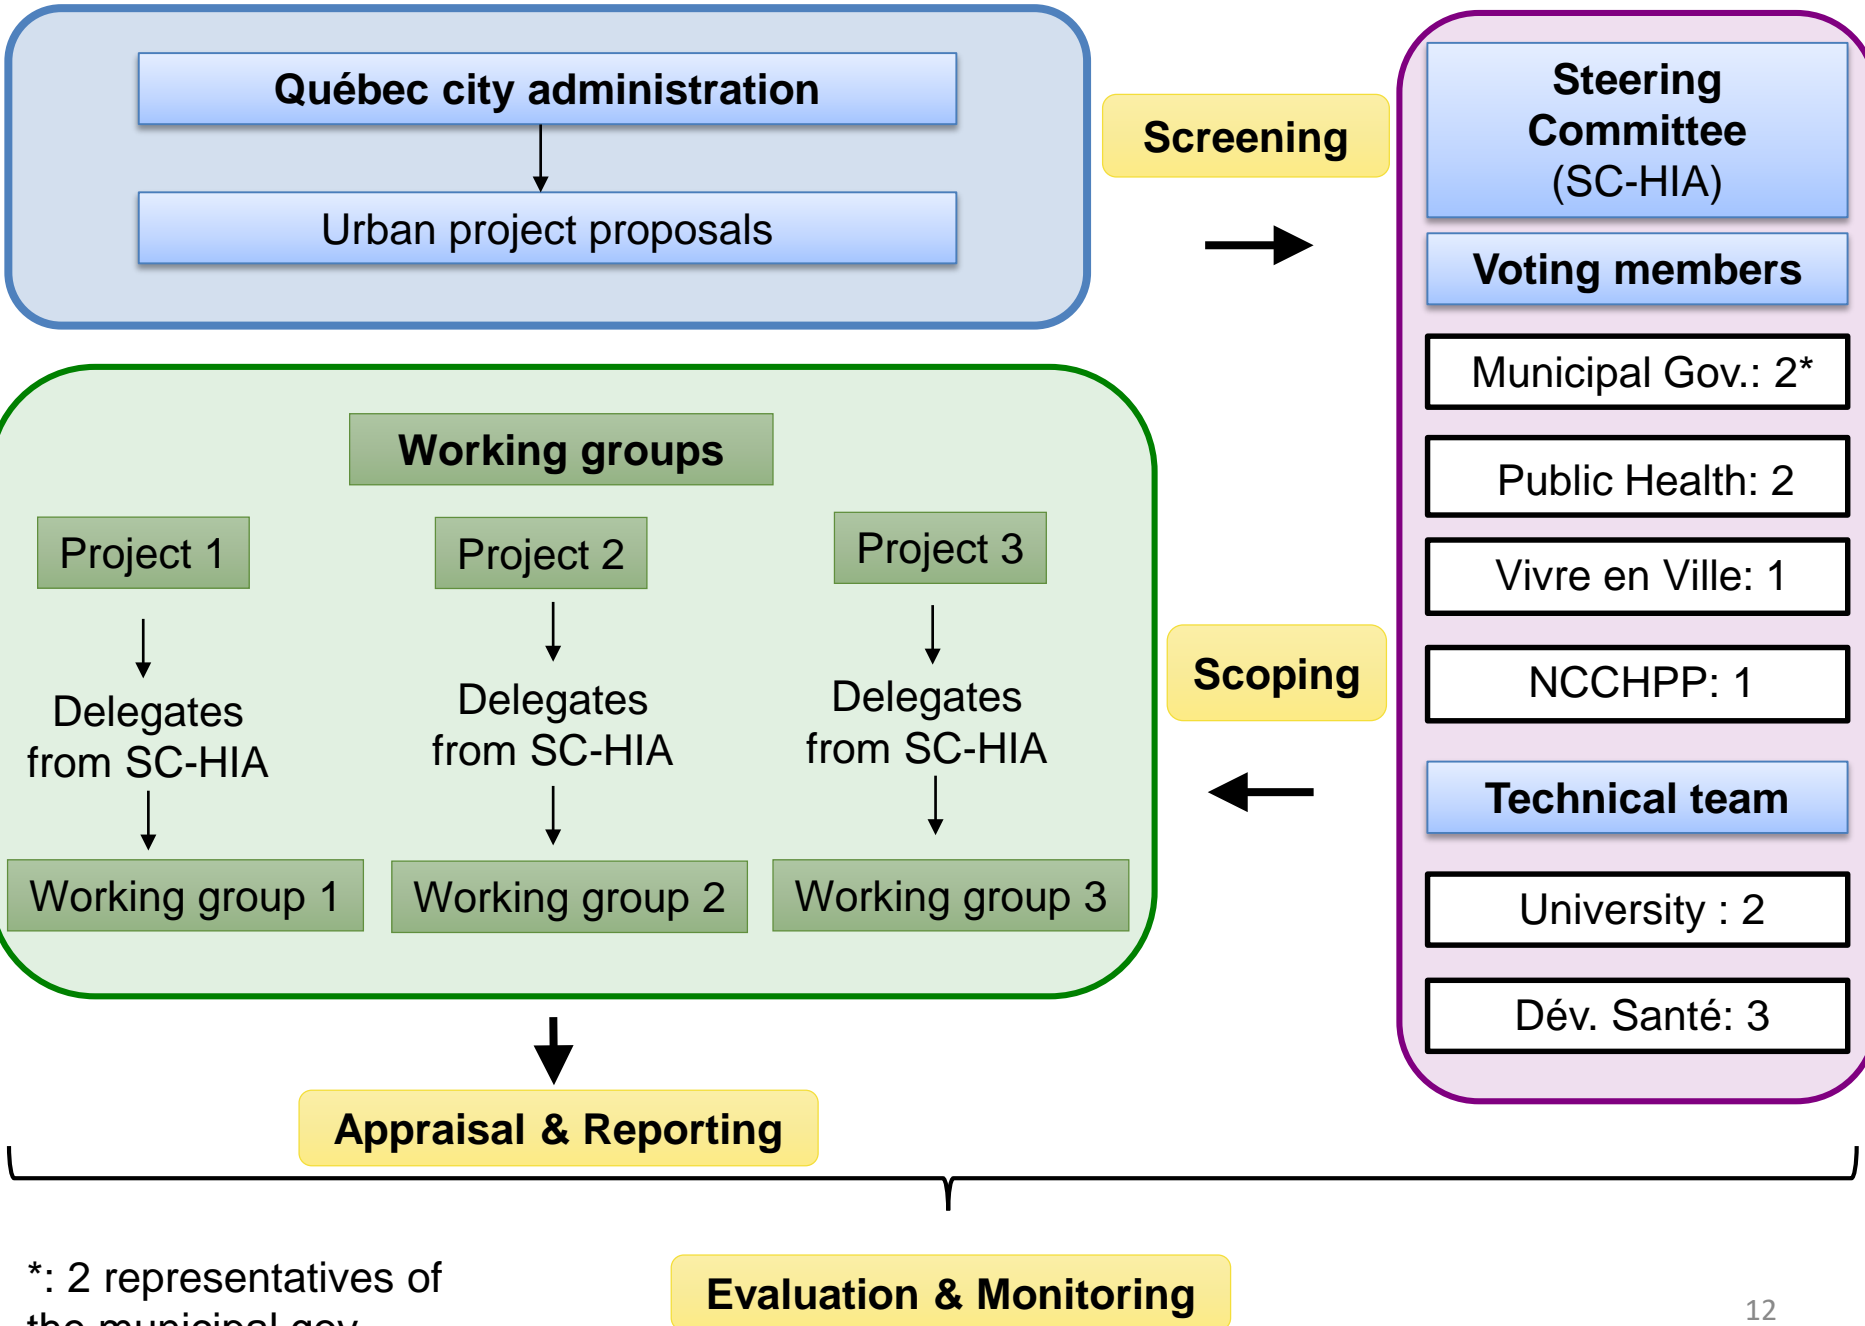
Québec city administration

Urban project proposals

Screening

Steering Committee (SC-HIA)

Voting members

Municipal Gov.: 2*

Public Health: 2

Vivre en Ville: 1

NCCHPP: 1

Technical team

University : 2

Dév. Santé: 3

Working groups

Project 1

Delegates from SC-HIA

Working group 1

Project 2

Delegates from SC-HIA

Working group 2

Project 3

Delegates from SC-HIA

Working group 3

Scoping

Appraisal & Reporting

*: 2 representatives of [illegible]

Evaluation & Monitoring

12